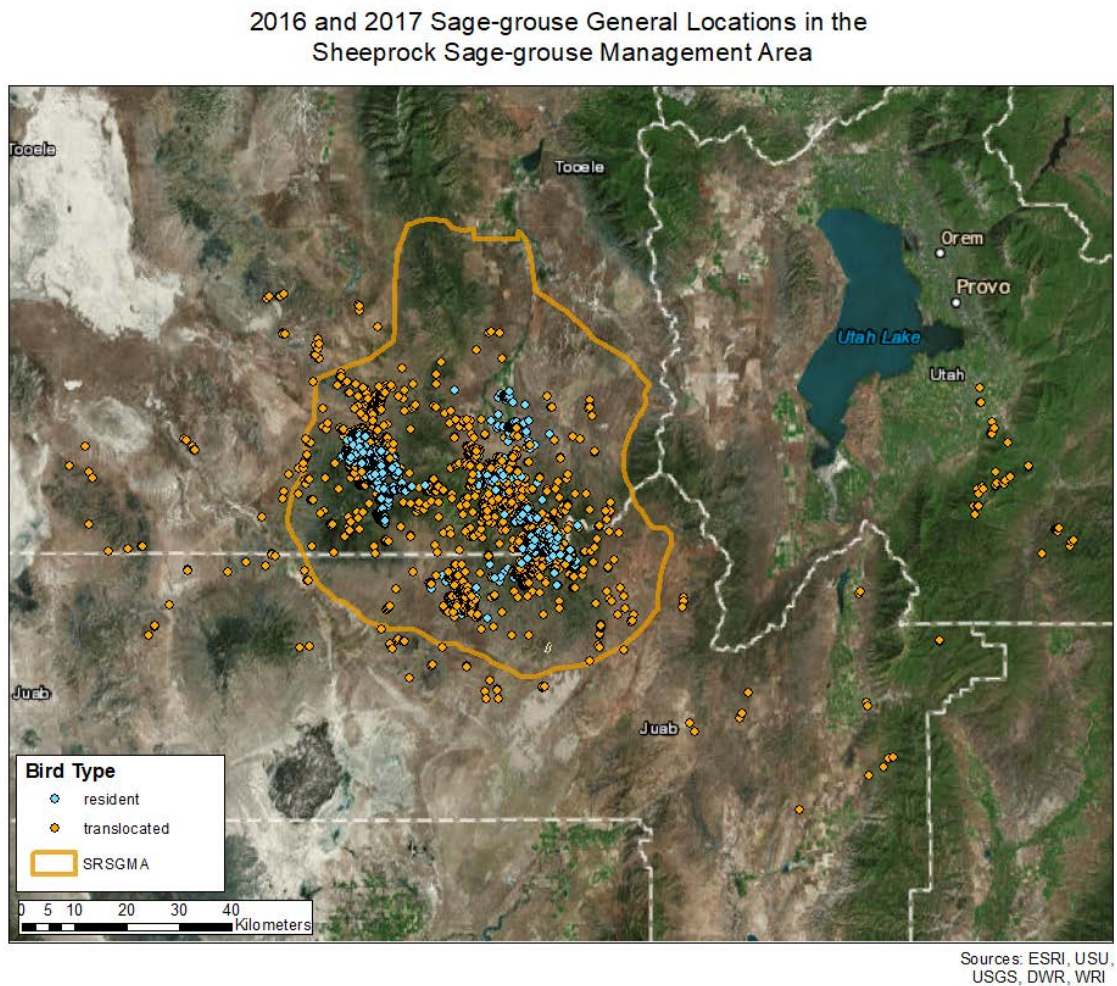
2016 and 2017 Sage-grouse General Locations in the Sheeprock Sage-grouse Management Area

Tooele

Tooele

Orem

Provo

Utah Lake

Utah

Juab

Juab

Bird Type

resident

translocated

SRSGMA

0 5 10 20 30 40 Kilometers

Sources: ESRI, USU, USGS, DWR, WRI